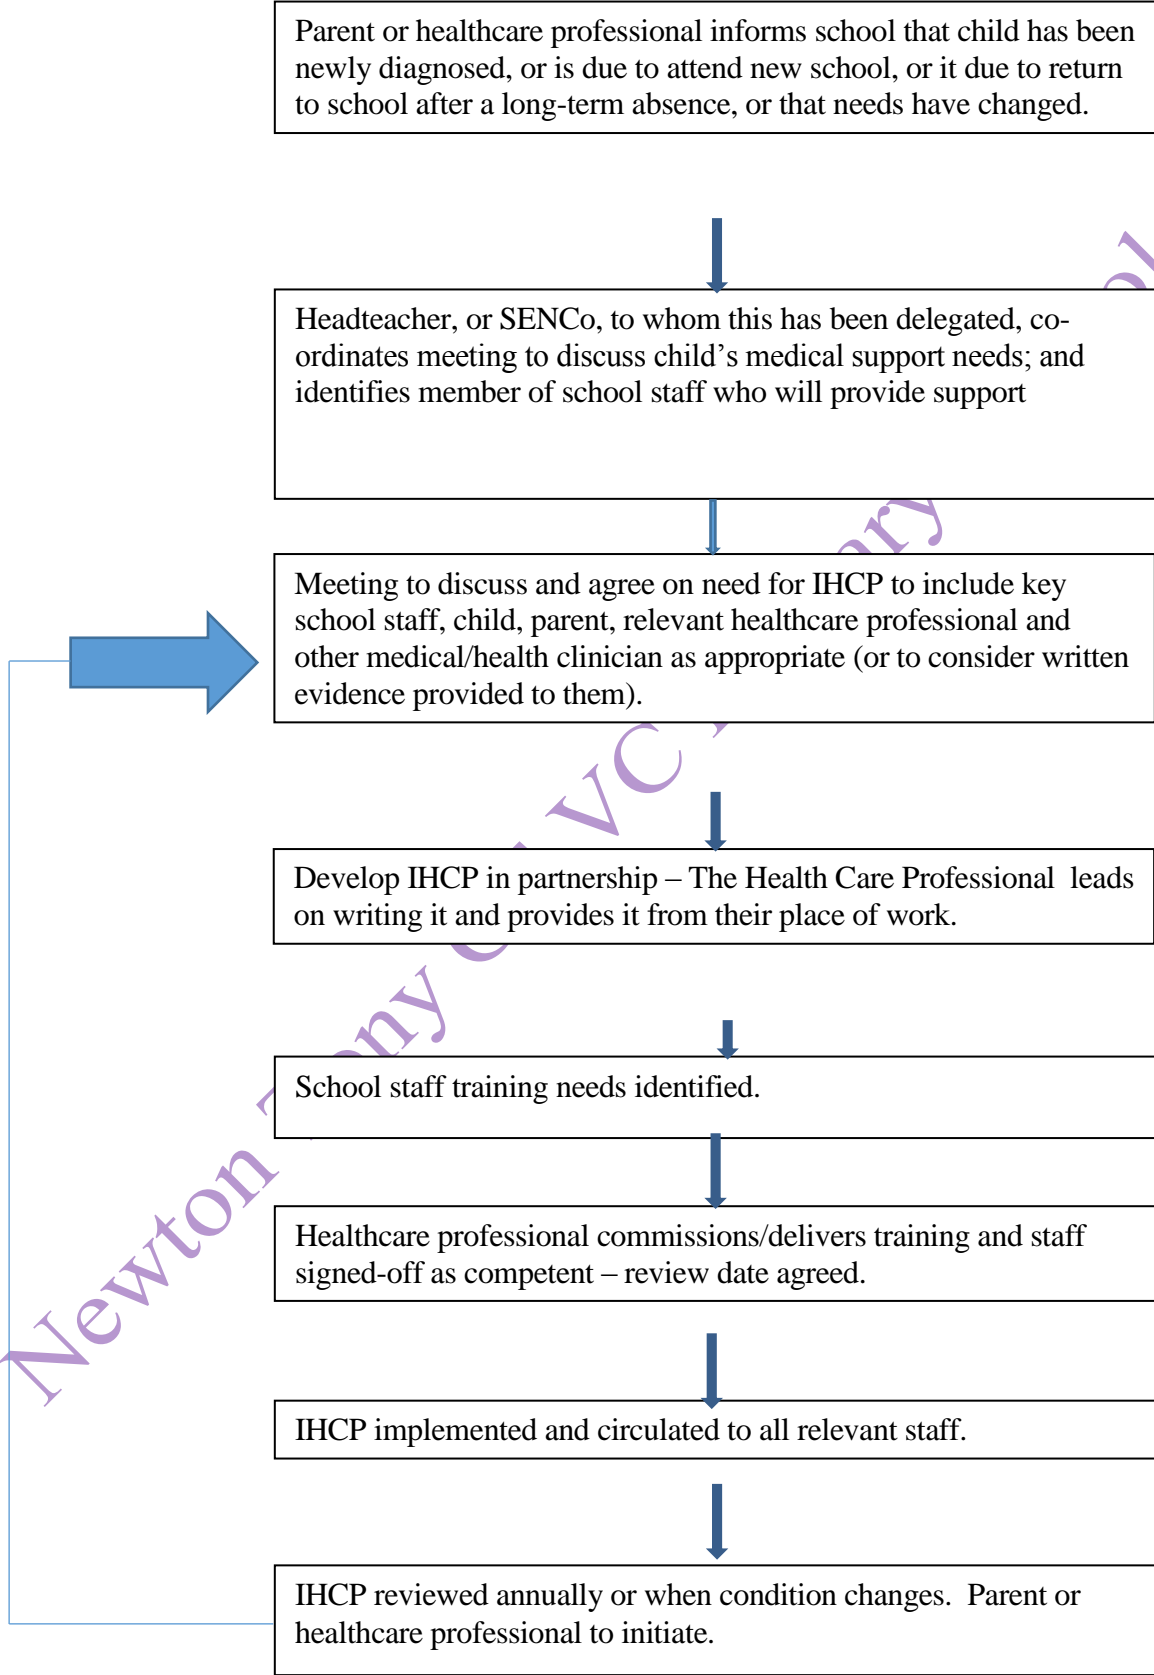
Parent or healthcare professional informs school that child has been newly diagnosed, or is due to attend new school, or it due to return to school after a long-term absence, or that needs have changed.

Headteacher, or SENCo, to whom this has been delegated, co-ordinates meeting to discuss child's medical support needs; and identifies member of school staff who will provide support

Meeting to discuss and agree on need for IHCP to include key school staff, child, parent, relevant healthcare professional and other medical/health clinician as appropriate (or to consider written evidence provided to them).

Develop IHCP in partnership – The Health Care Professional leads on writing it and provides it from their place of work.

School staff training needs identified.

Healthcare professional commissions/delivers training and staff signed-off as competent – review date agreed.

IHCP implemented and circulated to all relevant staff.

IHCP reviewed annually or when condition changes. Parent or healthcare professional to initiate.

Newton Tony C VC Primary Schoo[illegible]